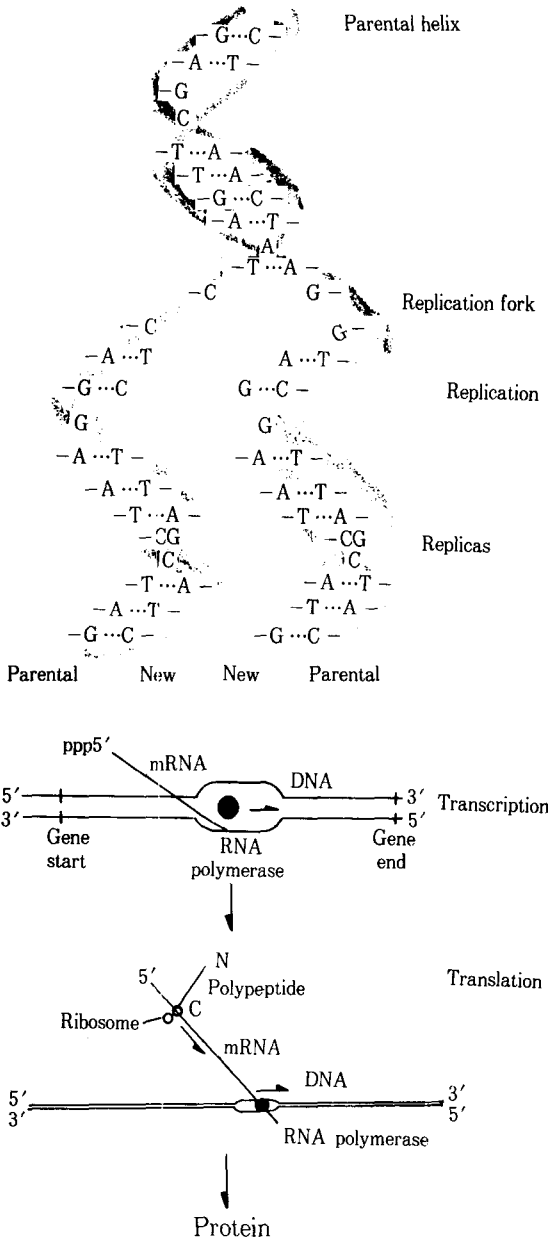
Parental helix

–G···C–
–A···T–
–G
C
–T···A–
–T···A–
–G···C–
–A···T–
A
–T···A–
–C G–

Replication fork

–C G–
–A···T A···T–
–G···C G···C–

Replication

G G
–A···T– –A···T–
–A···T– –A···T–
–T···A– –T···A–
–CG –CG
C C
–T···A– –A···T–
–A···T– –T···A–
–G···C– –G···C–

Replicas

Parental New New Parental

ppp5′
mRNA
DNA
5′ 3′
3′ 5′
Transcription
Gene start
RNA polymerase
Gene end

5′
N
Polypeptide
C
Translation
Ribosome
mRNA
DNA
5′ 3′
3′ 5′
RNA polymerase

Protein